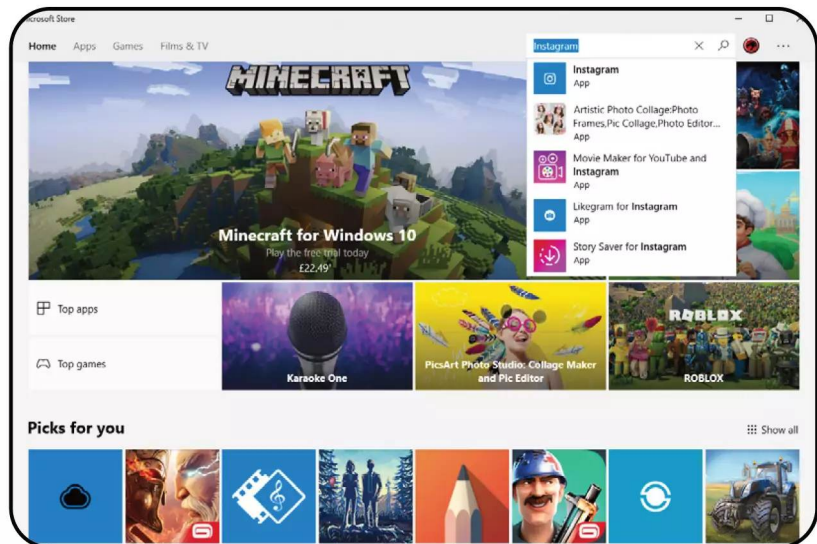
icrosoft Store

Home Apps Games Films & TV

Instagram

Instagram
App

Artistic Photo Collage:Photo Frames,Pic Collage,Photo Editor...
App

Movie Maker for YouTube and Instagram
App

Likegram for Instagram
App

Story Saver for Instagram
App

MINECRAFT

Minecraft for Windows 10
Play the free trial today
£22.49†

Top apps

Top games

Karaoke One

PicsArt Photo Studio: Collage Maker and Pic Editor

ROBLOX

ROBLOX

Picks for you

Show all